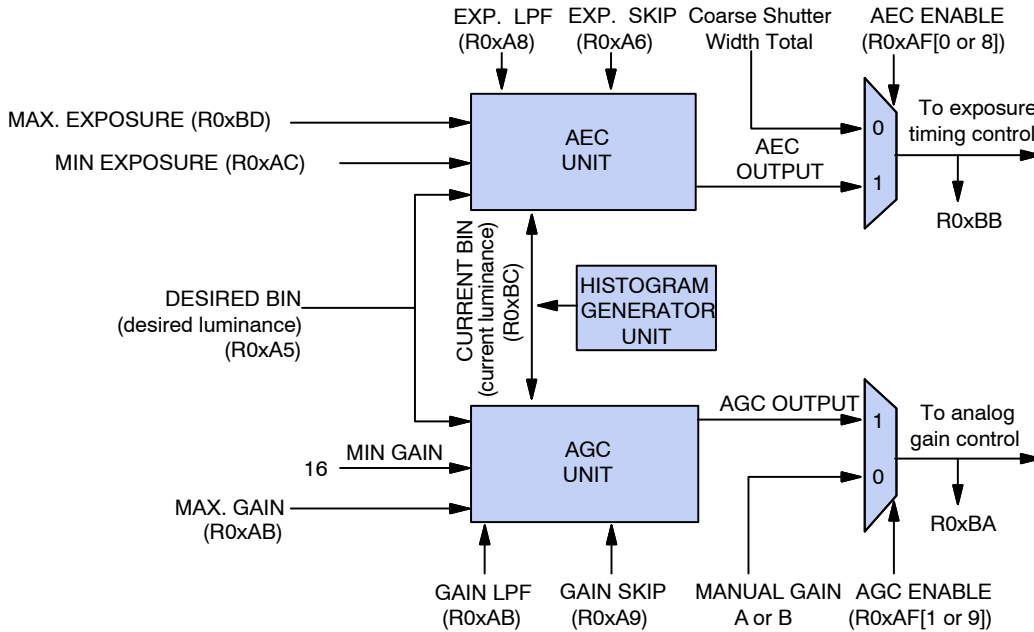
EXP. LPF
(R0xA8)

EXP. SKIP
(R0xA6)

Coarse Shutter
Width Total

AEC ENABLE
(R0xAF[0 or 8])

MAX. EXPOSURE (R0xBD)

MIN EXPOSURE (R0xAC)

AEC
UNIT

AEC
OUTPUT

0

1

To exposure
timing control

R0xBB

CURRENT BIN
(current luminance)
(R0xBC)

HISTOGRAM
GENERATOR
UNIT

DESIRED BIN
(desired luminance)
(R0xA5)

AGC OUTPUT

1

0

To analog
gain control

R0xBA

16

MIN GAIN

AGC
UNIT

MAX. GAIN
(R0xAB)

GAIN LPF
(R0xAB)

GAIN SKIP
(R0xA9)

MANUAL GAIN
A or B

AGC ENABLE
(R0xAF[1 or 9])